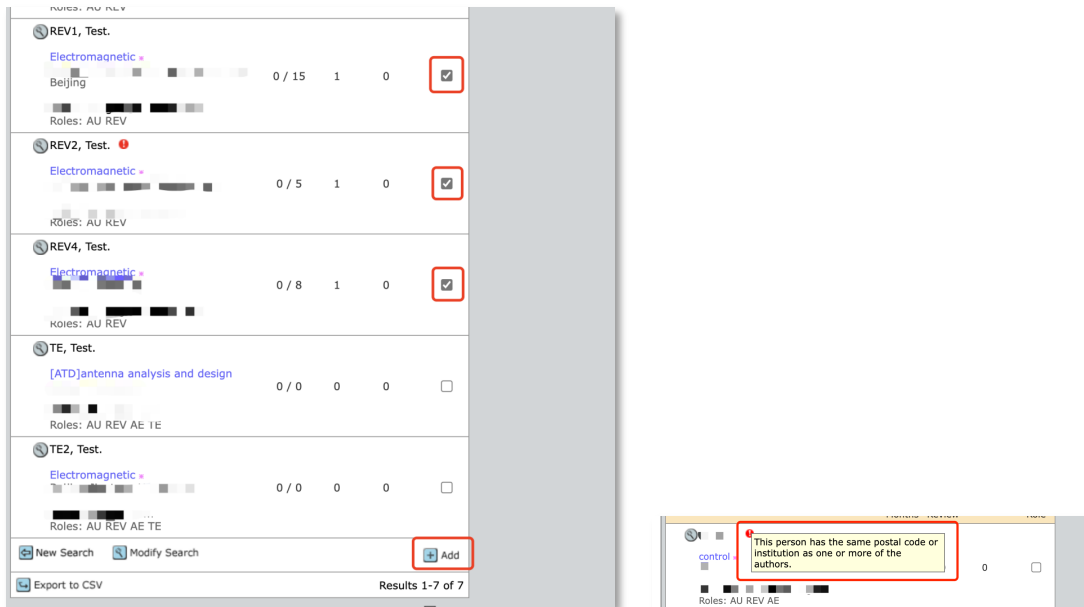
Roles: AU REV

REV1, Test.
Electromagnetic
Beijing
0 / 15 1 0
Roles: AU REV

REV2, Test.
Electromagnetic
0 / 5 1 0
Roles: AU REV

REV4, Test.
Electromagnetic
0 / 8 1 0
Roles: AU REV

TE, Test.
[ATD]antenna analysis and design
0 / 0 0 0
Roles: AU REV AE TE

TE2, Test.
Electromagnetic
0 / 0 0 0
Roles: AU REV AE TE

New Search
Modify Search
Add
Export to CSV
Results 1-7 of 7

Months Review Role
control
This person has the same postal code or institution as one or more of the authors.
0
Roles: AU REV AE